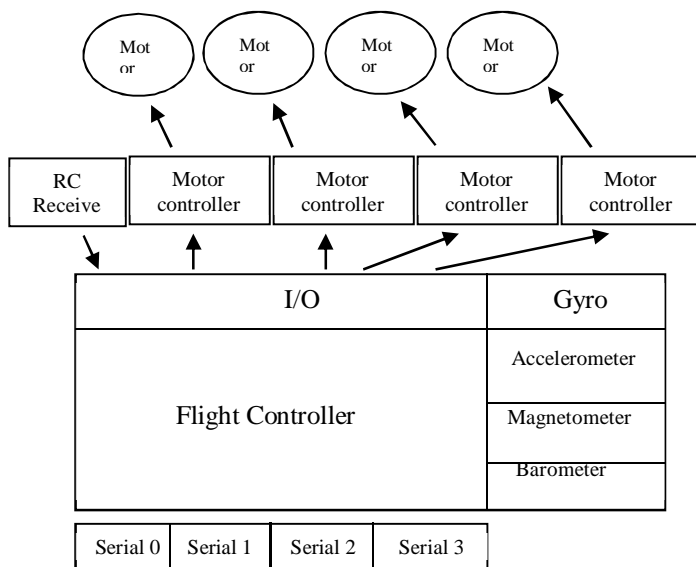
Mot or

Mot or

Mot or

Mot or

RC Receive

Motor controller

Motor controller

Motor controller

Motor controller

I/O

Gyro

Accelerometer

Flight Controller

Magnetometer

Barometer

| Serial 0 | Serial 1 | Serial 2 | Serial 3 |
|---|---|---|---|